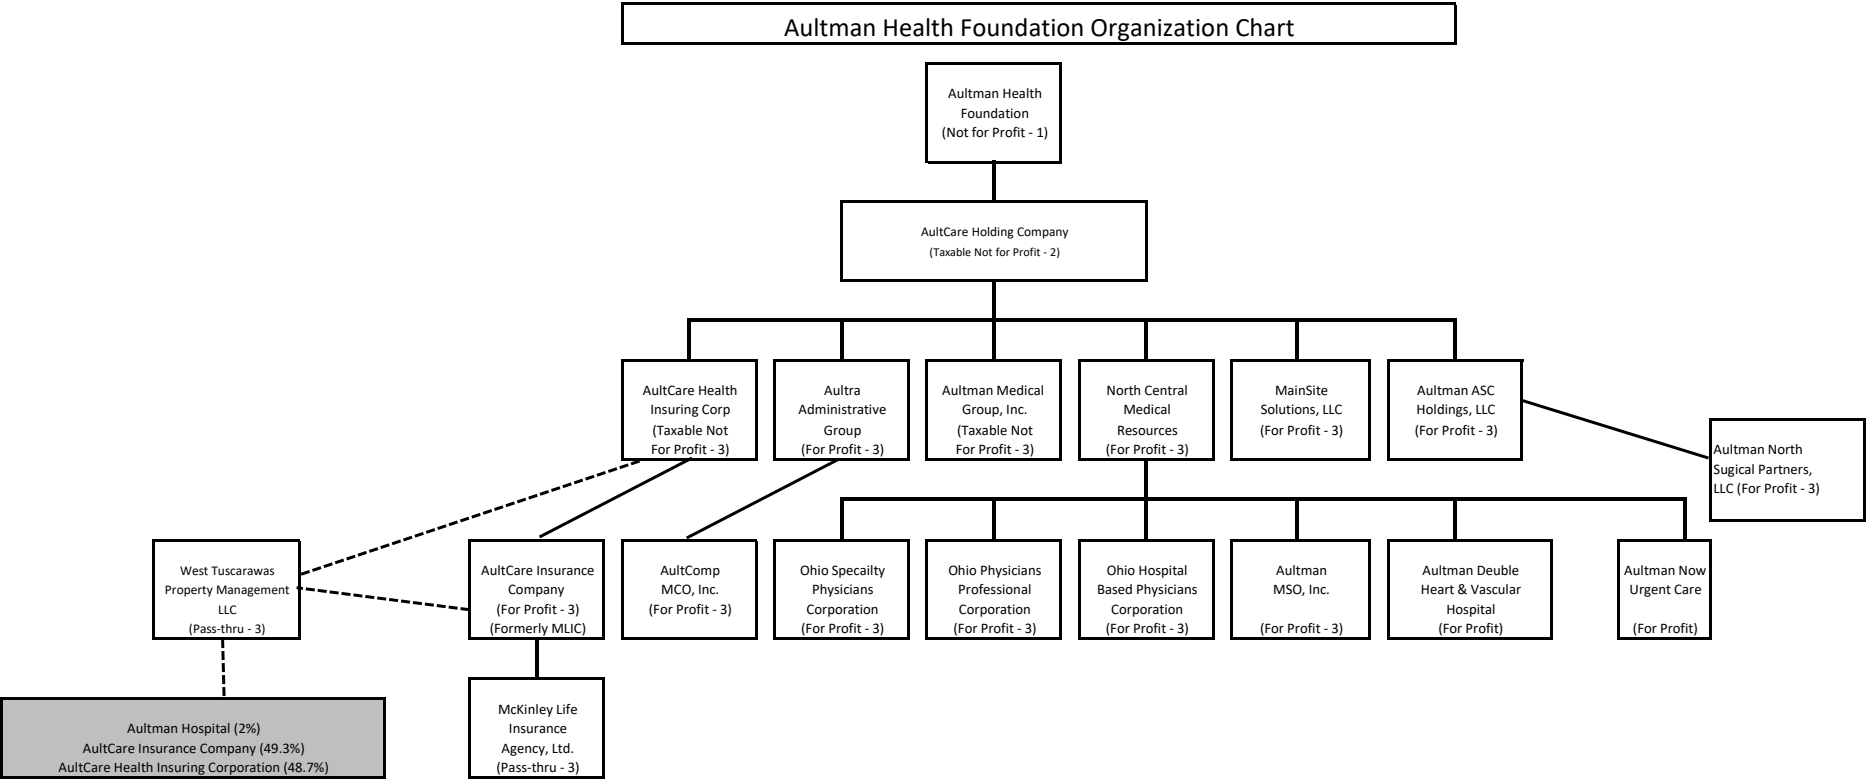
Aultman Health Foundation Organization Chart

Aultman Health Foundation (Not for Profit - 1)

AultCare Holding Company (Taxable Not for Profit - 2)

AultCare Health Insuring Corp (Taxable Not For Profit - 3)

Aultra Administrative Group (For Profit - 3)

Aultman Medical Group, Inc. (Taxable Not For Profit - 3)

North Central Medical Resources (For Profit - 3)

MainSite Solutions, LLC (For Profit - 3)

Aultman ASC Holdings, LLC (For Profit - 3)

Aultman North Sugical Partners, LLC (For Profit - 3)

West Tuscarawas Property Management LLC (Pass-thru - 3)

AultCare Insurance Company (For Profit - 3) (Formerly MLIC)

AultComp MCO, Inc. (For Profit - 3)

Ohio Specailty Physicians Corporation (For Profit - 3)

Ohio Physicians Professional Corporation (For Profit - 3)

Ohio Hospital Based Physicians Corporation (For Profit - 3)

Aultman MSO, Inc. (For Profit - 3)

Aultman Deuble Heart & Vascular Hospital (For Profit)

Aultman Now Urgent Care (For Profit)

McKinley Life Insurance Agency, Ltd. (Pass-thru - 3)

Aultman Hospital (2%)
AultCare Insurance Company (49.3%)
AultCare Health Insuring Corporation (48.7%)